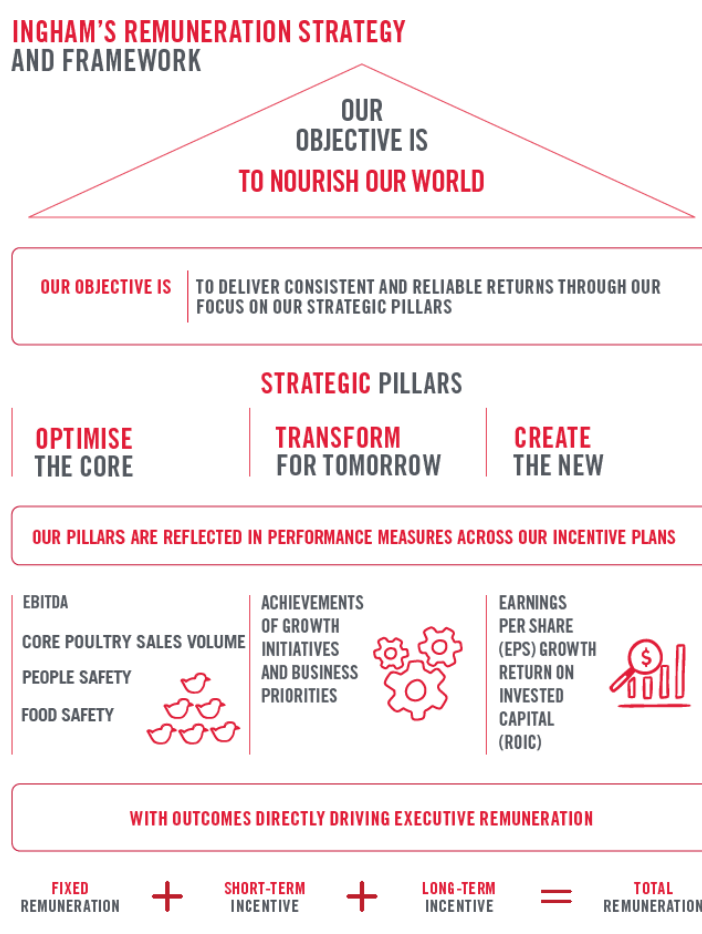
INGHAM'S REMUNERATION STRATEGY AND FRAMEWORK

OUR OBJECTIVE IS
TO NOURISH OUR WORLD

OUR OBJECTIVE IS | TO DELIVER CONSISTENT AND RELIABLE RETURNS THROUGH OUR FOCUS ON OUR STRATEGIC PILLARS

STRATEGIC PILLARS

OPTIMISE THE CORE

TRANSFORM FOR TOMORROW

CREATE THE NEW

OUR PILLARS ARE REFLECTED IN PERFORMANCE MEASURES ACROSS OUR INCENTIVE PLANS

EBITDA

CORE POULTRY SALES VOLUME

PEOPLE SAFETY

FOOD SAFETY

ACHIEVEMENTS OF GROWTH INITIATIVES AND BUSINESS PRIORITIES

EARNINGS PER SHARE (EPS) GROWTH
RETURN ON INVESTED CAPITAL (ROIC)

$

WITH OUTCOMES DIRECTLY DRIVING EXECUTIVE REMUNERATION

FIXED REMUNERATION + SHORT-TERM INCENTIVE + LONG-TERM INCENTIVE = TOTAL REMUNERATION